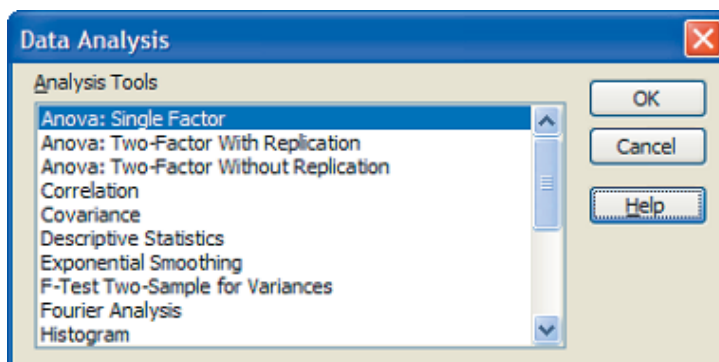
Data Analysis

Analysis Tools

Anova: Single Factor
Anova: Two-Factor With Replication
Anova: Two-Factor Without Replication
Correlation
Covariance
Descriptive Statistics
Exponential Smoothing
F-Test Two-Sample for Variances
Fourier Analysis
Histogram

OK

Cancel

Help